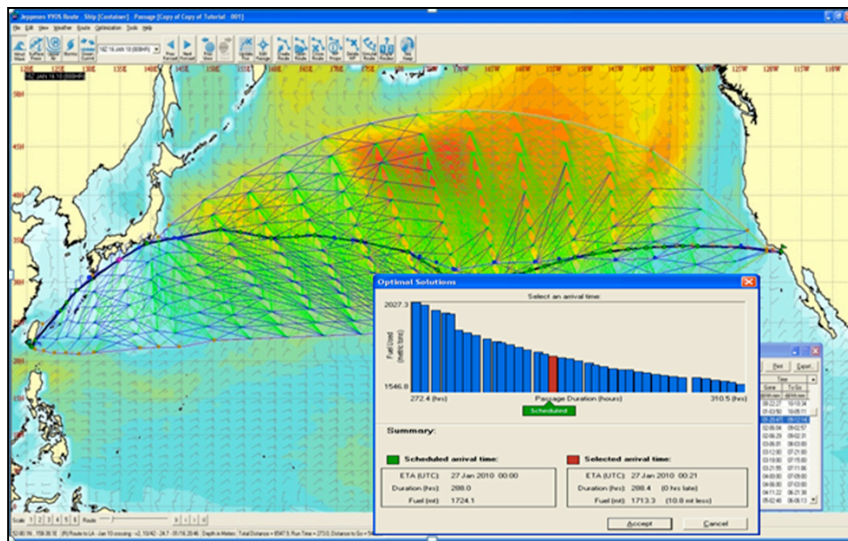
Jeppesen VVOS Route - Ship [Container] - Passage [Copy of Copy of Tutorial - 001]

File Edit View Weather Route Optimization Tools Help

Optimal Solutions

Select an arrival time:

2027.3

Fuel Used (metric tons)

1546.8

272.4 (hrs)

Passage Duration (hours)

310.5 (hrs)

Scheduled

Summary:

Scheduled arrival time:

ETA (UTC): 27 Jan 2010 00:00

Duration (hrs): 288.0

Fuel (mt): 1724.1

Selected arrival time:

ETA (UTC): 27 Jan 2010 00:21

Duration (hrs): 288.4 (0 hrs late)

Fuel (mt): 1713.3 (10.8 mt less)

Accept

Cancel

Print

Cancel

Scale 1 2 3 4 5 6 Route